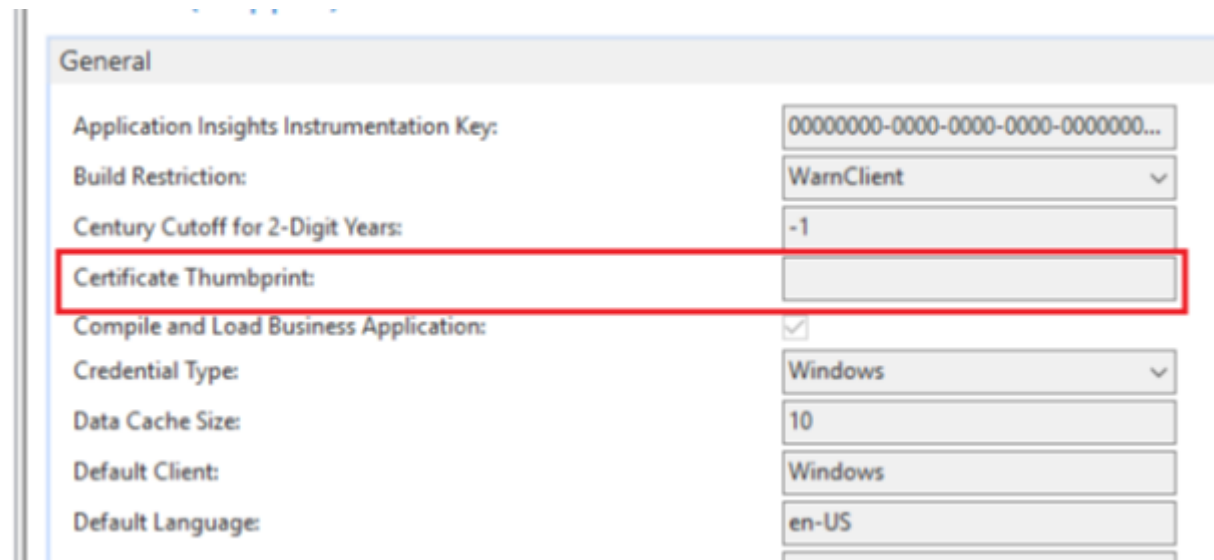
General

Application Insights Instrumentation Key: 00000000-0000-0000-0000-0000000...

Build Restriction: WarnClient

Century Cutoff for 2-Digit Years: -1

Certificate Thumbprint:

Compile and Load Business Application:

Credential Type: Windows

Data Cache Size: 10

Default Client: Windows

Default Language: en-US